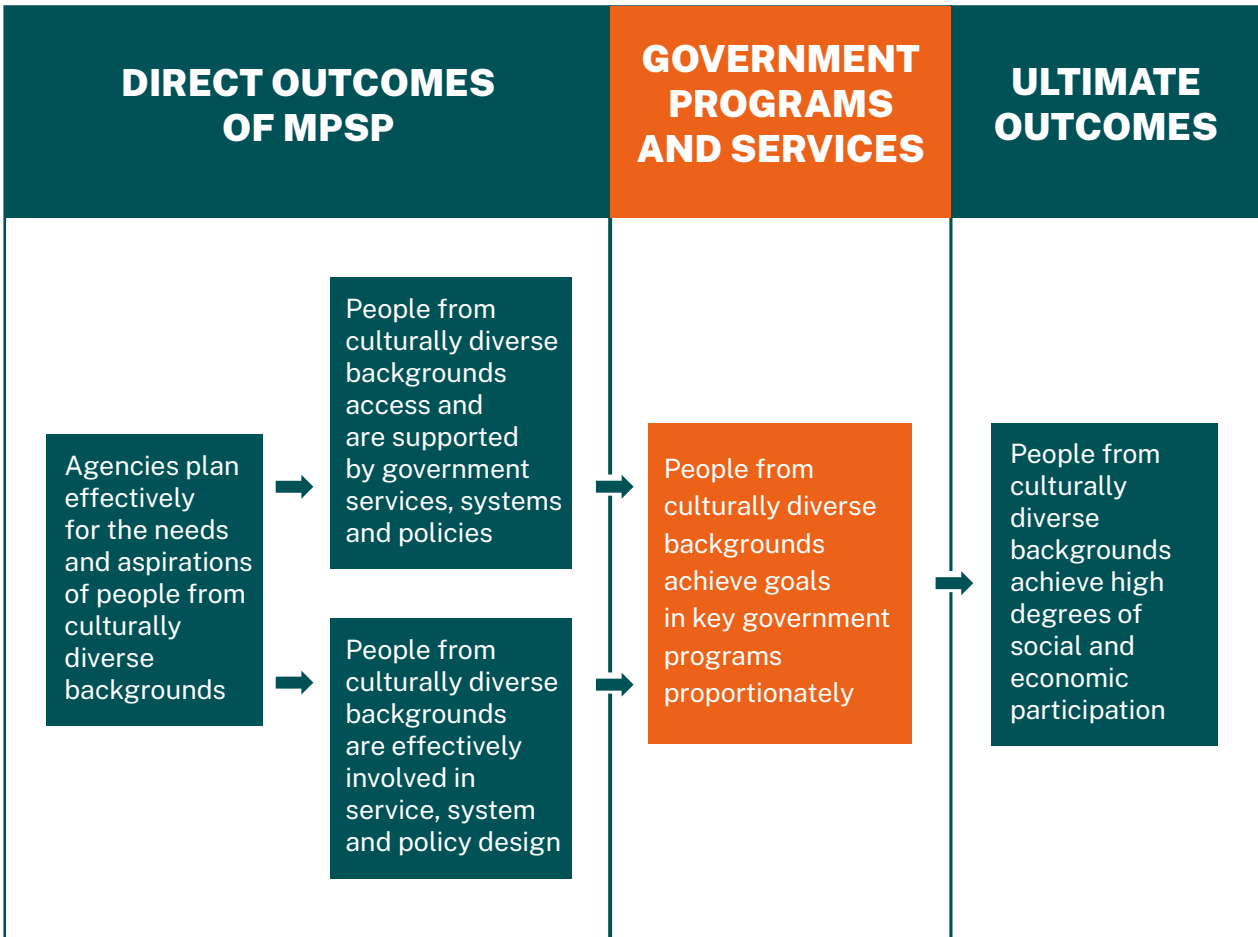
DIRECT OUTCOMES OF MPSP

GOVERNMENT PROGRAMS AND SERVICES

ULTIMATE OUTCOMES

Agencies plan effectively for the needs and aspirations of people from culturally diverse backgrounds

People from culturally diverse backgrounds access and are supported by government services, systems and policies

People from culturally diverse backgrounds are effectively involved in service, system and policy design

People from culturally diverse backgrounds achieve goals in key government programs proportionately

People from culturally diverse backgrounds achieve high degrees of social and economic participation